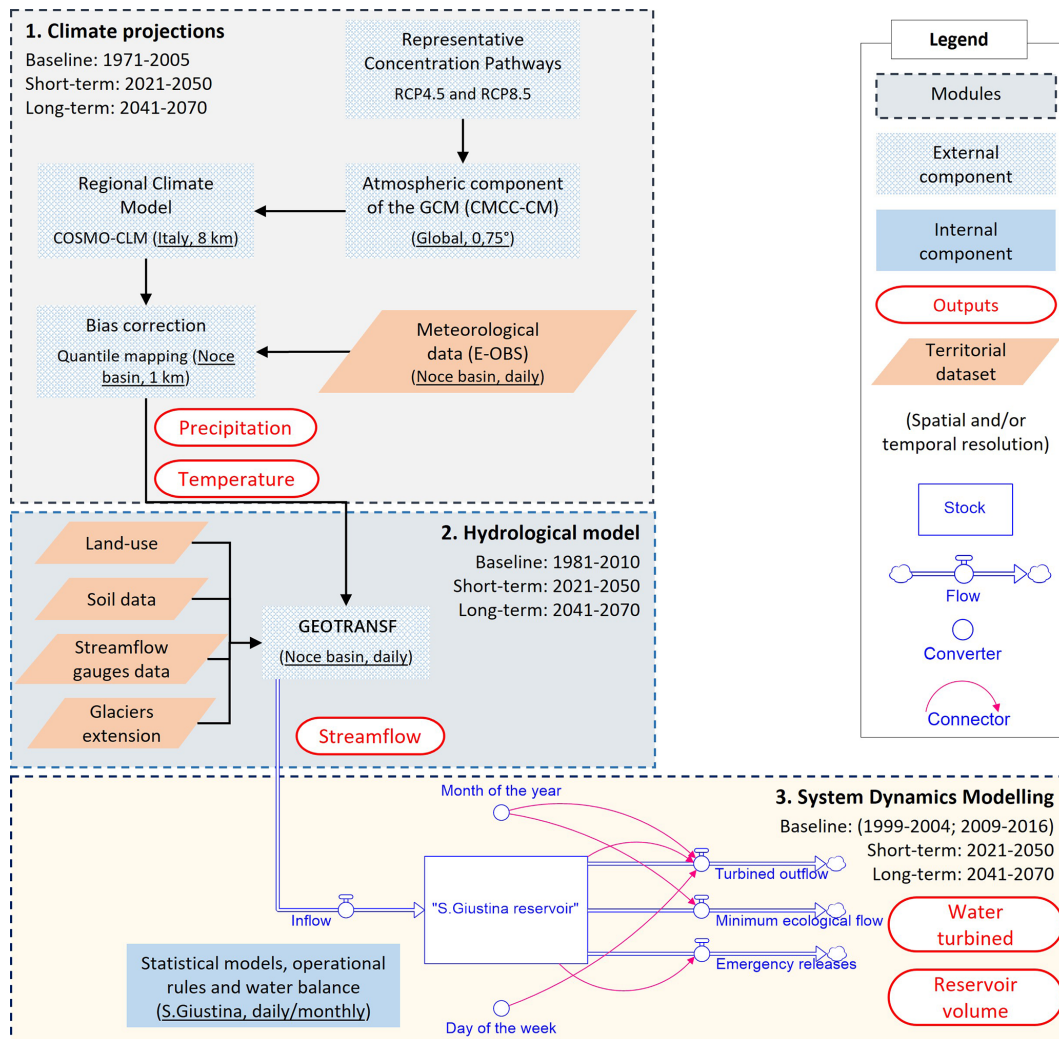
1. Climate projections
Baseline: 1971-2005
Short-term: 2021-2050
Long-term: 2041-2070

Representative Concentration Pathways
RCP4.5 and RCP8.5

Atmospheric component of the GCM (CMCC-CM)
(Global, 0,75°)

Regional Climate Model
COSMO-CLM (Italy, 8 km)

Bias correction
Quantile mapping (Noce basin, 1 km)

Meteorological data (E-OBS)
(Noce basin, daily)

Precipitation

Temperature

Legend

Modules

External component

Internal component

Outputs

Territorial dataset

(Spatial and/or temporal resolution)

Stock

Flow

Converter

Connector

2. Hydrological model
Baseline: 1981-2010
Short-term: 2021-2050
Long-term: 2041-2070

Land-use

Soil data

Streamflow gauges data

Glaciers extension

GEOTRANSF
(Noce basin, daily)

Streamflow

3. System Dynamics Modelling
Baseline: (1999-2004; 2009-2016)
Short-term: 2021-2050
Long-term: 2041-2070

Month of the year

"S.Giustina reservoir"

Inflow

Turbined outflow

Minimum ecological flow

Emergency releases

Day of the week

Water turbined

Reservoir volume

Statistical models, operational rules and water balance
(S.Giustina, daily/monthly)